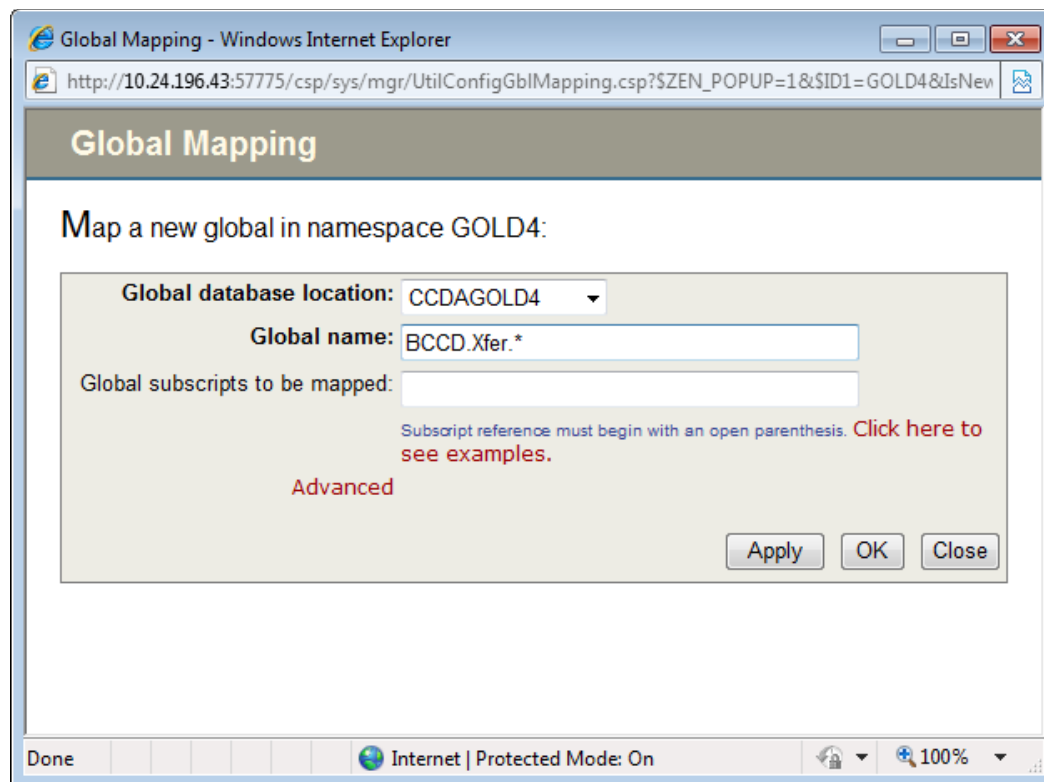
Global Mapping - Windows Internet Explorer

http://10.24.196.43:57775/csp/sys/mgr/UtilConfigGblMapping.csp?$ZEN_POPUP=1&$ID1=GOLD4&IsNew

Global Mapping

Map a new global in namespace GOLD4:

Global database location: CCDAGOLD4

Global name: BCCD.Xfer.*

Global subscripts to be mapped:

Subscript reference must begin with an open parenthesis. Click here to see examples.

Advanced

Apply OK Close

Done Internet | Protected Mode: On 100%